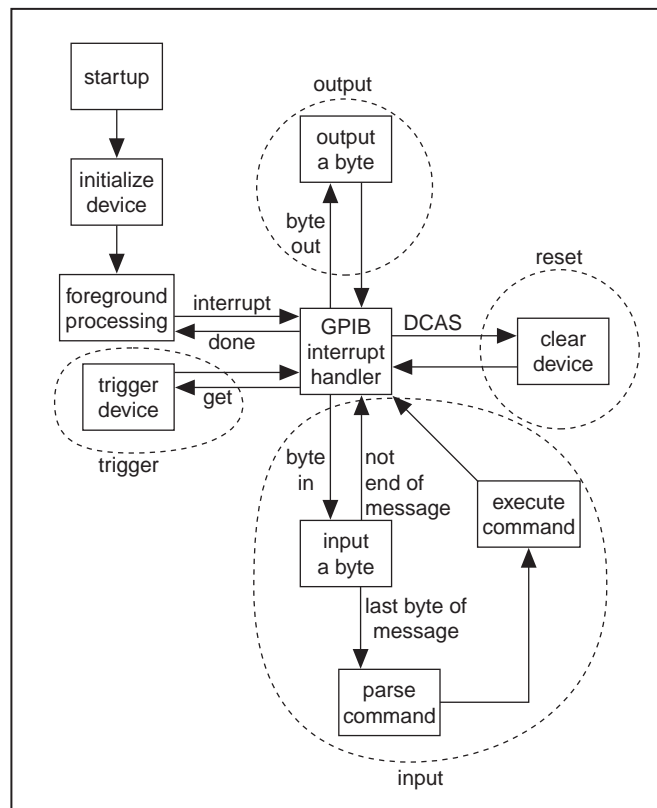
startup

initialize device

foreground processing

interrupt

done

output

output a byte

byte out

GPIB interrupt handler

DCAS

reset

clear device

trigger device

get

trigger

byte in

not end of message

input a byte

last byte of message

parse command

execute command

input